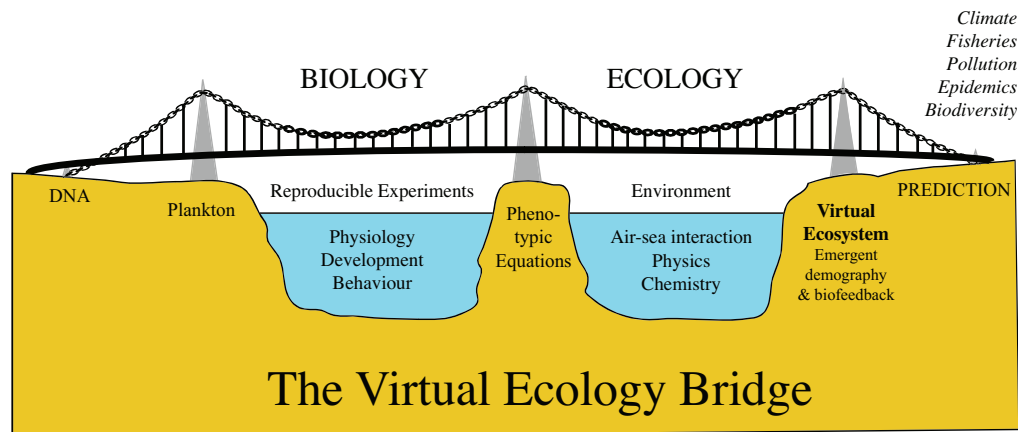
Climate
Fisheries
Pollution
Epidemics
Biodiversity

BIOLOGY

ECOLOGY

DNA

Plankton

Reproducible Experiments

Physiology
Development
Behaviour

Phenotypic
Equations

Environment

Air-sea interaction
Physics
Chemistry

Virtual Ecosystem
Emergent demography & biofeedback

PREDICTION

The Virtual Ecology Bridge